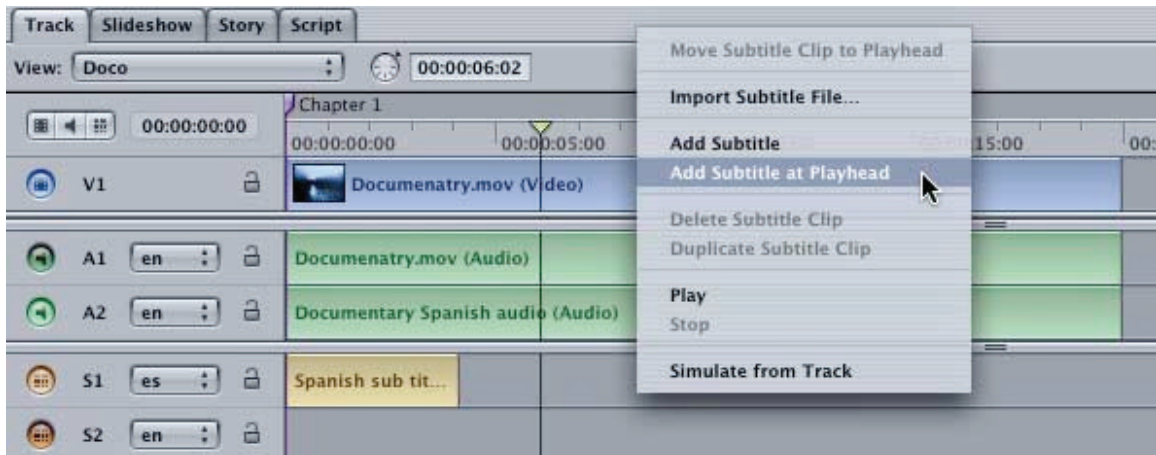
Track Slideshow Story Script

View: Doco

00:00:06:02

00:00:00:00

Chapter 1

00:00:00:00

00:00:05:00

15:00

00:

V1

Documenatry.mov (Video)

A1 en

Documenatry.mov (Audio)

A2 en

Documentary Spanish audio (Audio)

S1 es

Spanish sub tit...

S2 en

Move Subtitle Clip to Playhead

Import Subtitle File...

Add Subtitle

Add Subtitle at Playhead

Delete Subtitle Clip

Duplicate Subtitle Clip

Play

Stop

Simulate from Track